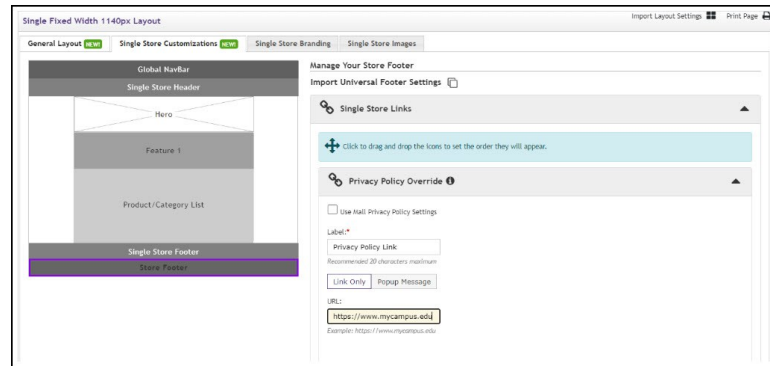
Single Fixed Width 1140px Layout

Import Layout Settings Print Page

General Layout NEW! Single Store Customizations NEW! Single Store Branding Single Store Images

Global NavBar

Single Store Header

Hero

Feature 1

Product/Category List

Single Store Footer

Store Footer

Manage Your Store Footer

Import Universal Footer Settings

Single Store Links

Click to drag and drop the icons to set the order they will appear.

Privacy Policy Override

Use Mall Privacy Policy Settings

Label:*

Privacy Policy Link

Recommended 20 characters maximum

Link Only Popup Message

URL:

https://www.mycampus.edu

Example: https://www.mycampus.edu